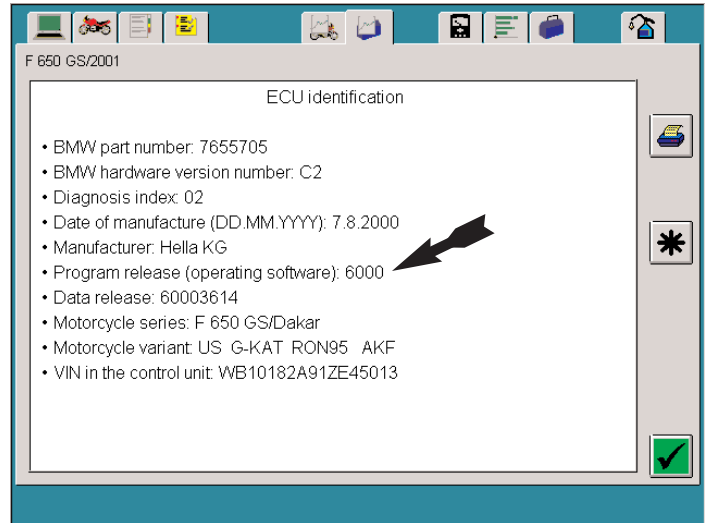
F 650 GS/2001

ECU identification

• BMW part number: 7655705
• BMW hardware version number: C2
• Diagnosis index: 02
• Date of manufacture (DD.MM.YYYY): 7.8.2000
• Manufacturer: Hella KG
• Program release (operating software): 6000
• Data release: 60003614
• Motorcycle series: F 650 GS/Dakar
• Motorcycle variant: US G-KAT RON95 AKF
• VIN in the control unit: WB10182A91ZE45013